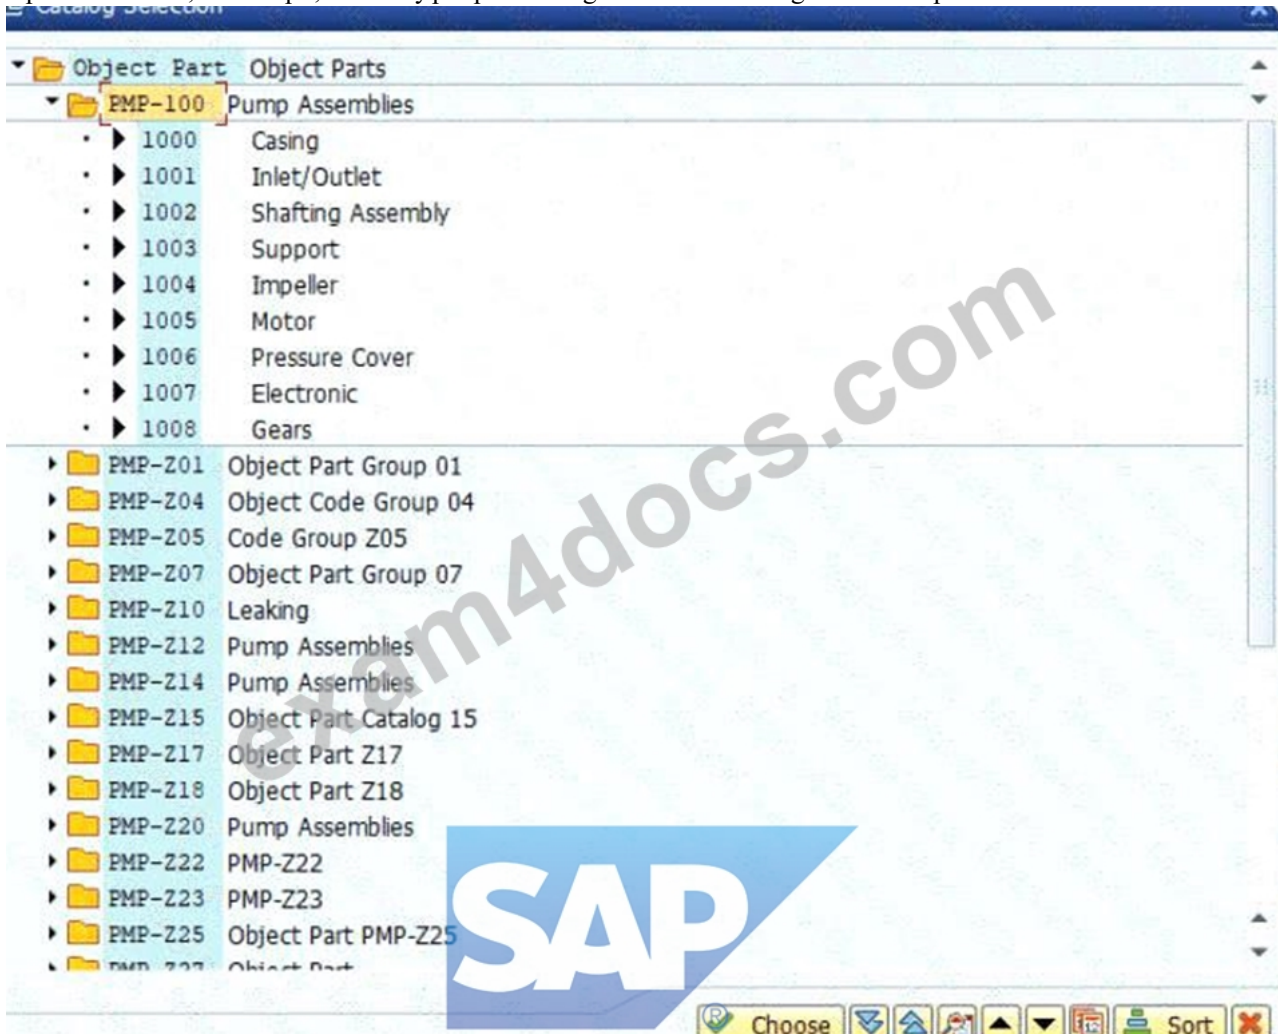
Catalog Selection

Object Part Object Parts
PMP-100 Pump Assemblies
1000 Casing
1001 Inlet/Outlet
1002 Shafting Assembly
1003 Support
1004 Impeller
1005 Motor
1006 Pressure Cover
1007 Electronic
1008 Gears
PMP-Z01 Object Part Group 01
PMP-Z04 Object Code Group 04
PMP-Z05 Code Group Z05
PMP-Z07 Object Part Group 07
PMP-Z10 Leaking
PMP-Z12 Pump Assemblies
PMP-Z14 Pump Assemblies
PMP-Z15 Object Part Catalog 15
PMP-Z17 Object Part Z17
PMP-Z18 Object Part Z18
PMP-Z20 Pump Assemblies
PMP-Z22 PMP-Z22
PMP-Z23 PMP-Z23
PMP-Z25 Object Part PMP-Z25
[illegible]

exam4docs.com

SAP

Choose Sort